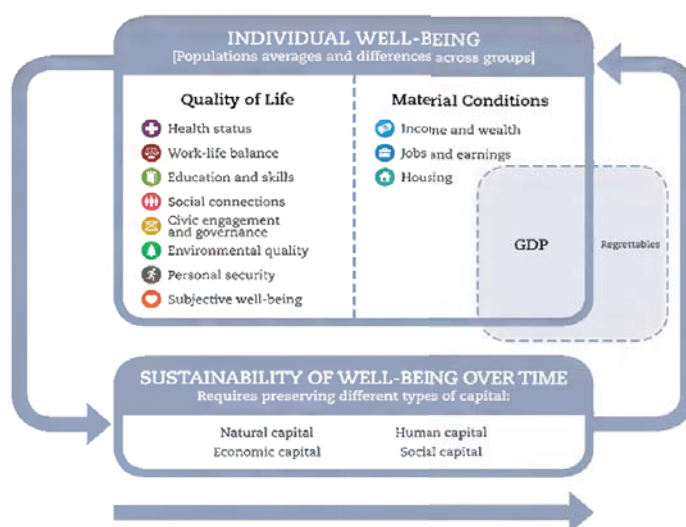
INDIVIDUAL WELL-BEING
[Populations averages and differences across groups]

Quality of Life
Health status
Work-life balance
Education and skills
Social connections
Civic engagement and governance
Environmental quality
Personal security
Subjective well-being

Material Conditions
Income and wealth
Jobs and earnings
Housing

GDP
Regrettables

SUSTAINABILITY OF WELL-BEING OVER TIME
Requires preserving different types of capital:

Natural capital
Economic capital
Human capital
Social capital